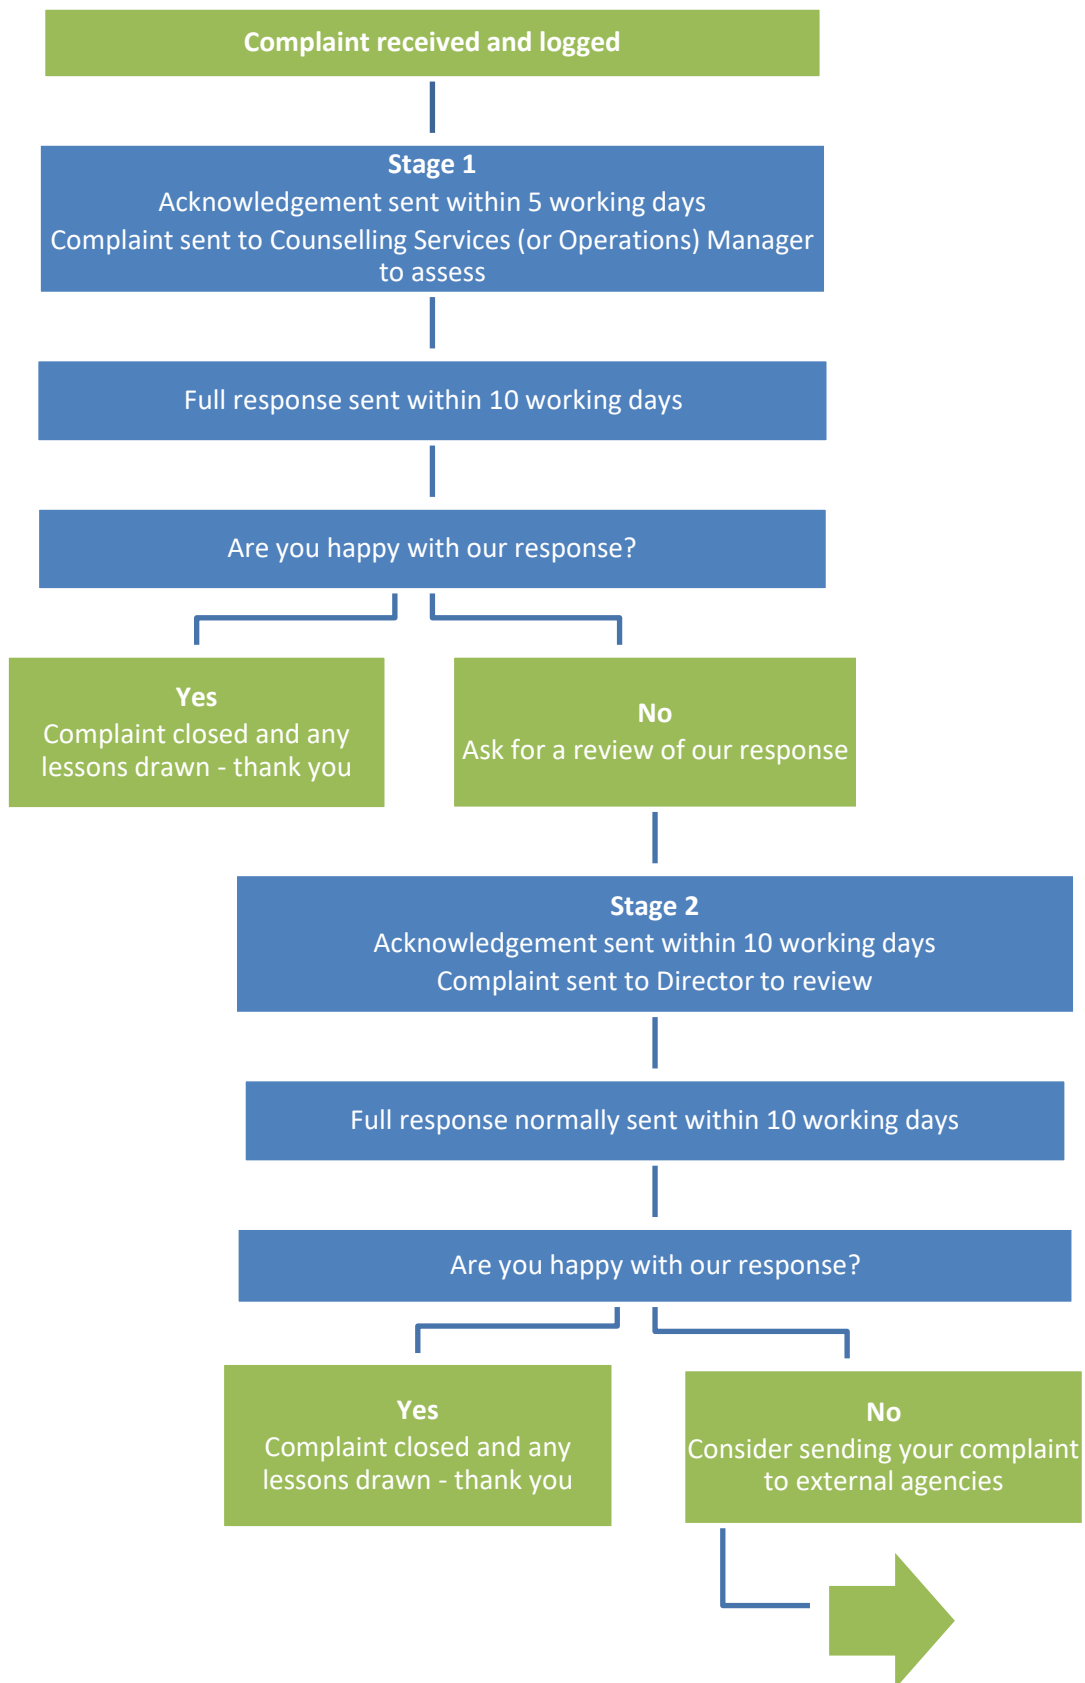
Complaint received and logged

Stage 1
Acknowledgement sent within 5 working days
Complaint sent to Counselling Services (or Operations) Manager to assess

Full response sent within 10 working days

Are you happy with our response?

Yes
Complaint closed and any lessons drawn - thank you

No
Ask for a review of our response

Stage 2
Acknowledgement sent within 10 working days
Complaint sent to Director to review

Full response normally sent within 10 working days

Are you happy with our response?

Yes
Complaint closed and any lessons drawn - thank you

No
Consider sending your complaint to external agencies